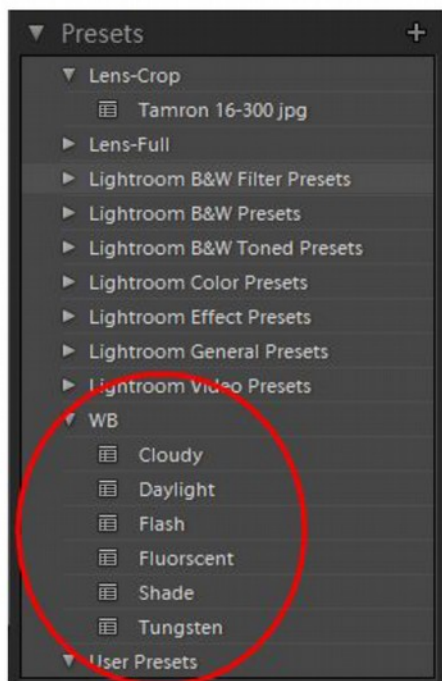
▼ Presets +

▼ Lens-Crop

Tamron 16-300 jpg

► Lens-Full

► Lightroom B&W Filter Presets

► Lightroom B&W Presets

► Lightroom B&W Toned Presets

► Lightroom Color Presets

► Lightroom Effect Presets

► Lightroom General Presets

► Lightroom Video Presets

▼ WB

Cloudy

Daylight

Flash

Fluorscent

Shade

Tungsten

▼ User Presets